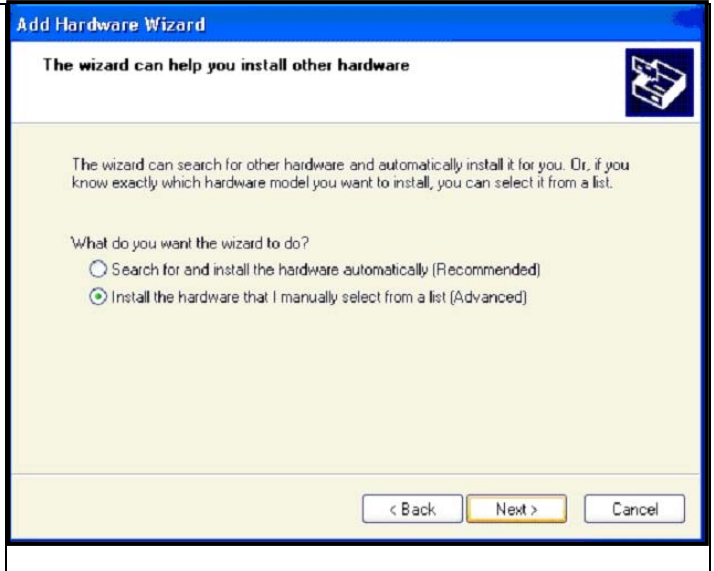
Add Hardware Wizard

The wizard can help you install other hardware

The wizard can search for other hardware and automatically install it for you. Or, if you know exactly which hardware model you want to install, you can select it from a list.

What do you want the wizard to do?

Search for and install the hardware automatically (Recommended)

Install the hardware that I manually select from a list (Advanced)

< Back

Next >

Cancel